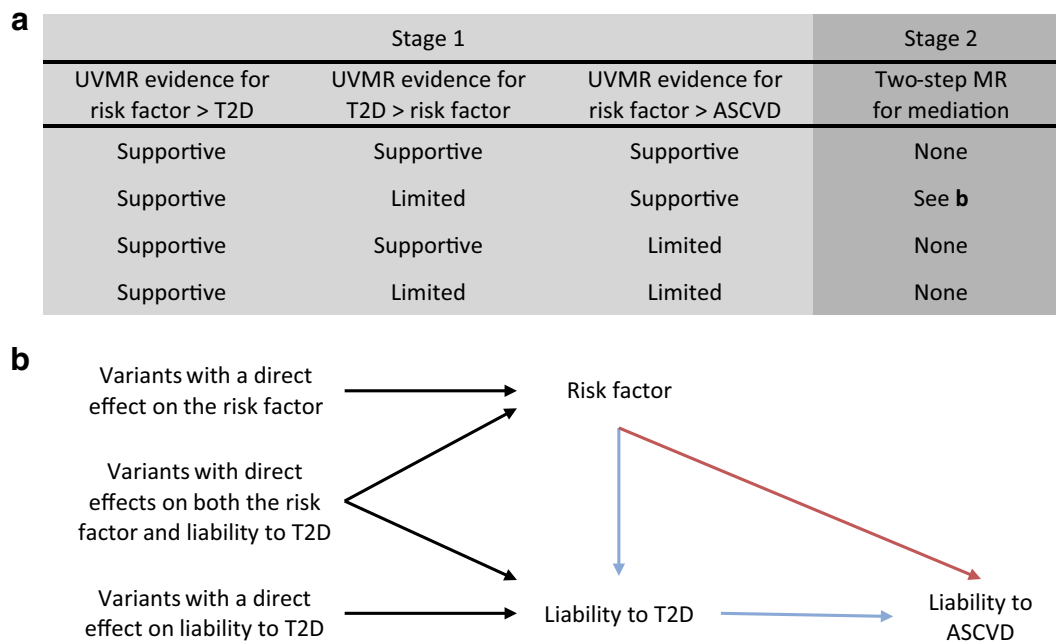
a

| Stage 1 | | | Stage 2 |
|---|---|---|---|
| UVMR evidence for risk factor > T2D | UVMR evidence for T2D > risk factor | UVMR evidence for risk factor > ASCVD | Two-step MR for mediation |
| Supportive | Supportive | Supportive | None |
| Supportive | Limited | Supportive | See **b** |
| Supportive | Supportive | Limited | None |
| Supportive | Limited | Limited | None |

b

Variants with a direct effect on the risk factor

Risk factor

Variants with direct effects on both the risk factor and liability to T2D

Variants with a direct effect on liability to T2D

Liability to T2D

Liability to ASCVD